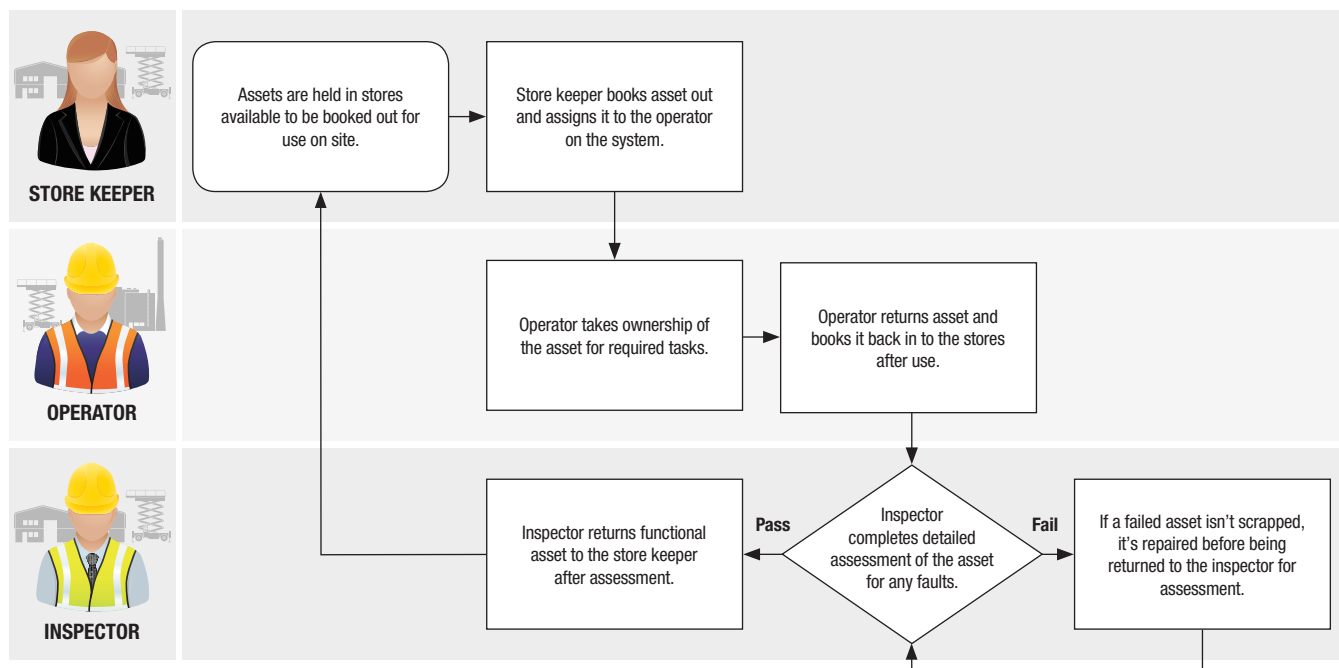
STORE KEEPER

Assets are held in stores available to be booked out for use on site.

Store keeper books asset out and assigns it to the operator on the system.

OPERATOR

Operator takes ownership of the asset for required tasks.

Operator returns asset and books it back in to the stores after use.

INSPECTOR

Inspector returns functional asset to the store keeper after assessment.

Pass

Inspector completes detailed assessment of the asset for any faults.

Fail

If a failed asset isn't scrapped, it's repaired before being returned to the inspector for assessment.